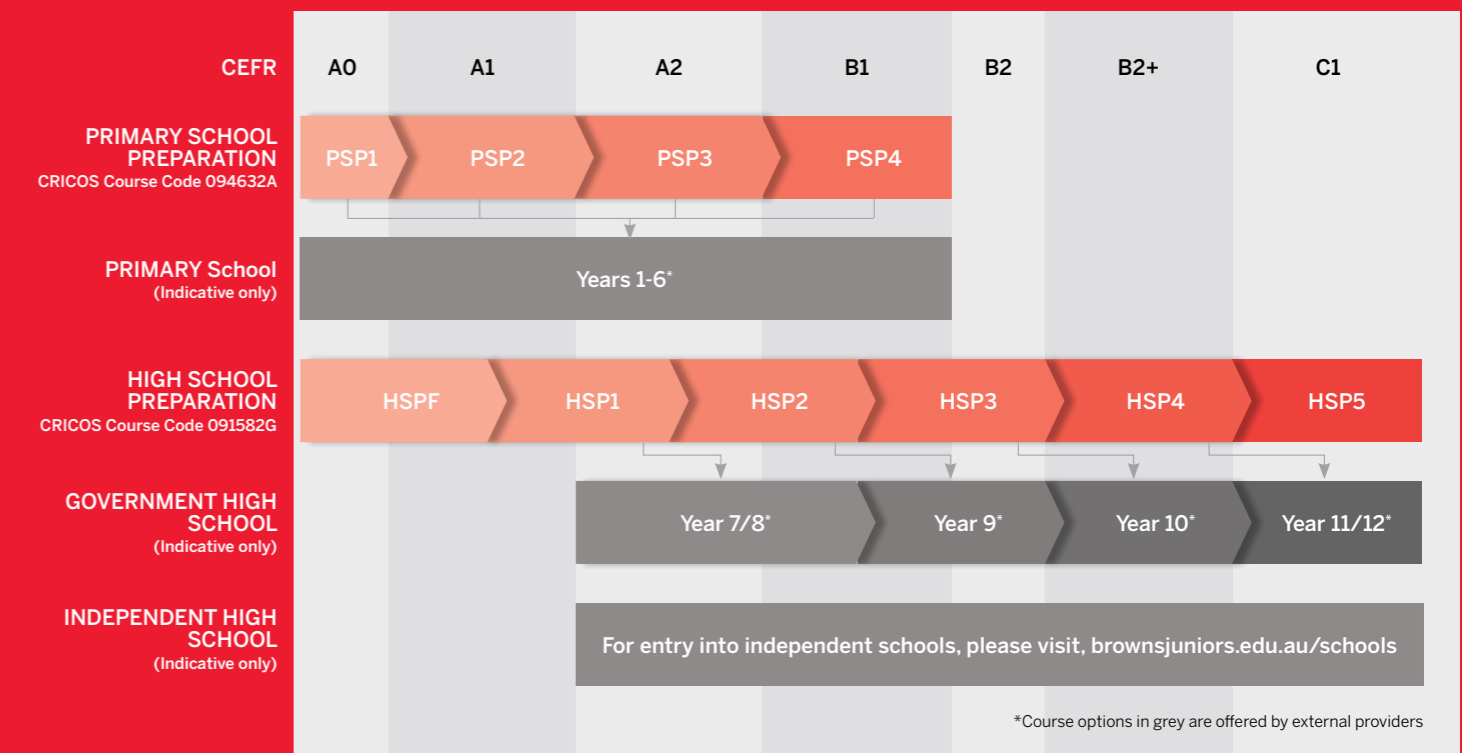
CEFR

A0 A1 A2 B1 B2 B2+ C1

PRIMARY SCHOOL PREPARATION
CRICOS Course Code 094632A

PSP1 PSP2 PSP3 PSP4

PRIMARY School
(Indicative only)

Years 1-6*

HIGH SCHOOL PREPARATION
CRICOS Course Code 091582G

HSPF HSP1 HSP2 HSP3 HSP4 HSP5

GOVERNMENT HIGH SCHOOL
(Indicative only)

Year 7/8* Year 9* Year 10* Year 11/12*

INDEPENDENT HIGH SCHOOL
(Indicative only)

For entry into independent schools, please visit, brownsjuniors.edu.au/schools

*Course options in grey are offered by external providers